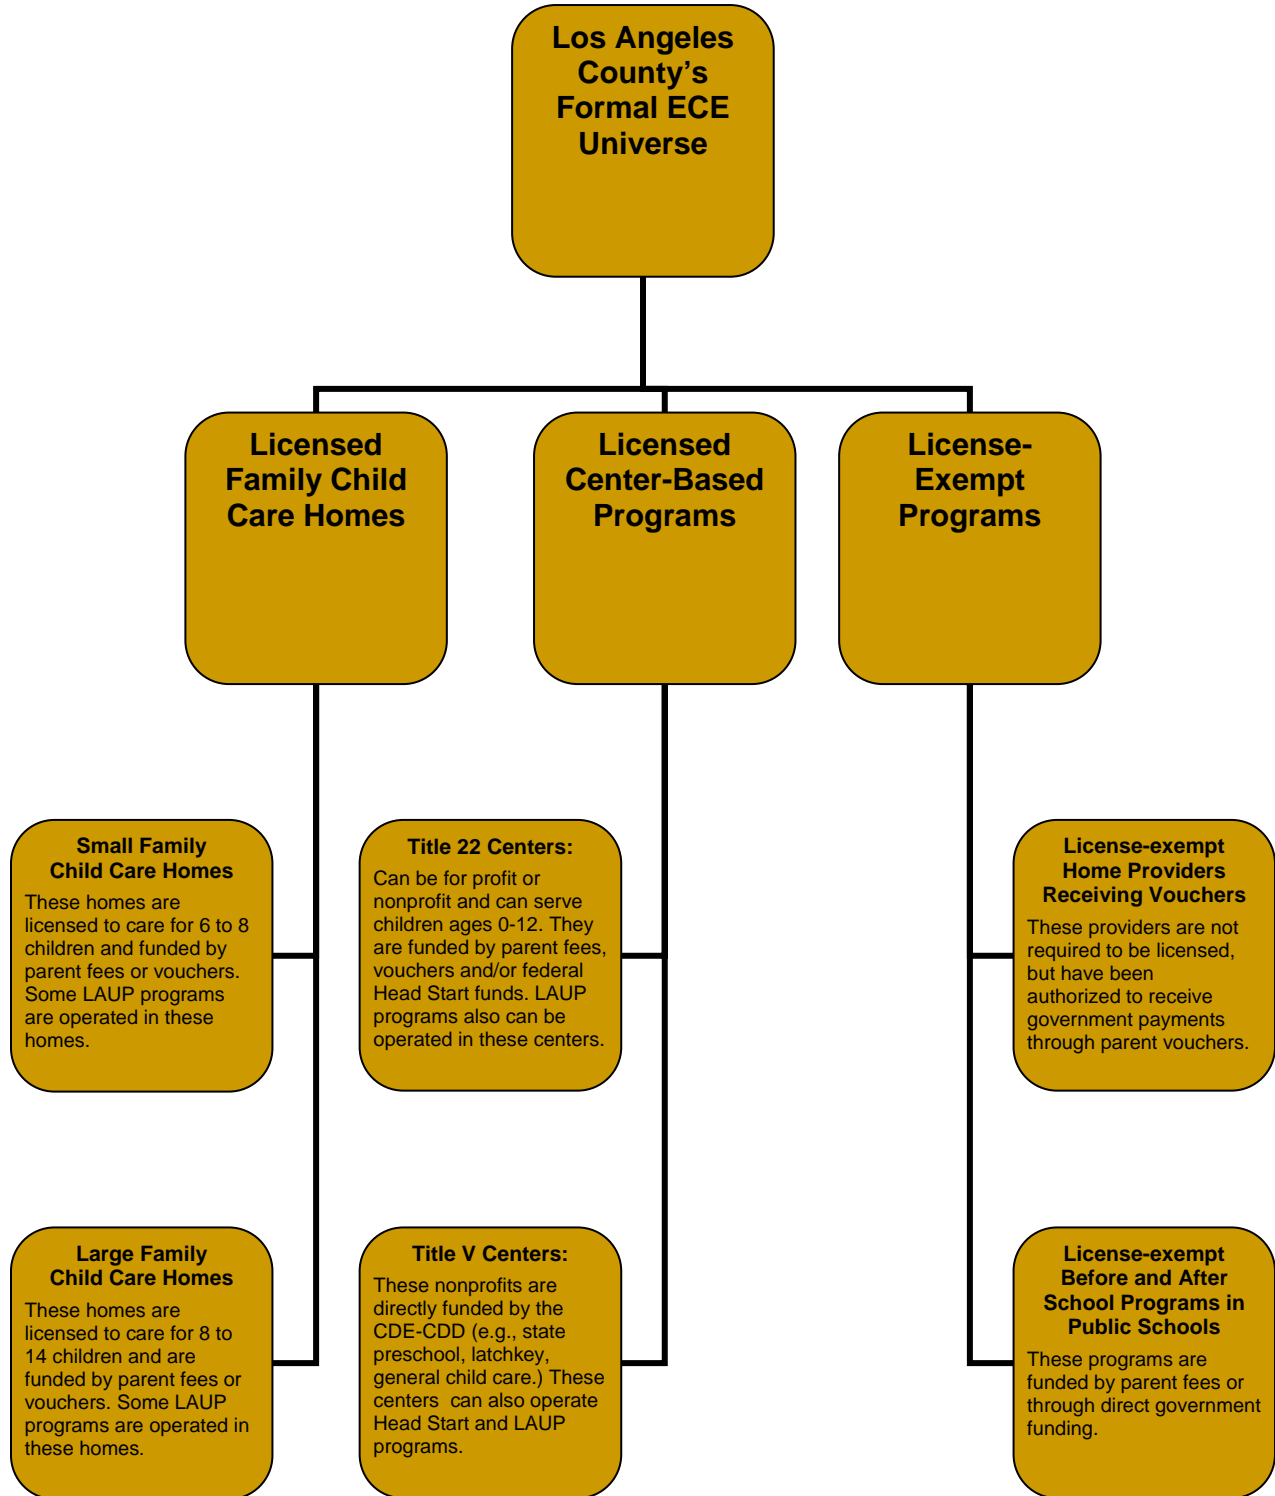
Los Angeles County's Formal ECE Universe

Licensed Family Child Care Homes

Licensed Center-Based Programs

License-Exempt Programs

Small Family Child Care Homes
These homes are licensed to care for 6 to 8 children and funded by parent fees or vouchers. Some LAUP programs are operated in these homes.

Title 22 Centers:
Can be for profit or nonprofit and can serve children ages 0-12. They are funded by parent fees, vouchers and/or federal Head Start funds. LAUP programs also can be operated in these centers.

License-exempt Home Providers Receiving Vouchers
These providers are not required to be licensed, but have been authorized to receive government payments through parent vouchers.

Large Family Child Care Homes
These homes are licensed to care for 8 to 14 children and are funded by parent fees or vouchers. Some LAUP programs are operated in these homes.

Title V Centers:
These nonprofits are directly funded by the CDE-CDD (e.g., state preschool, latchkey, general child care.) These centers can also operate Head Start and LAUP programs.

License-exempt Before and After School Programs in Public Schools
These programs are funded by parent fees or through direct government funding.